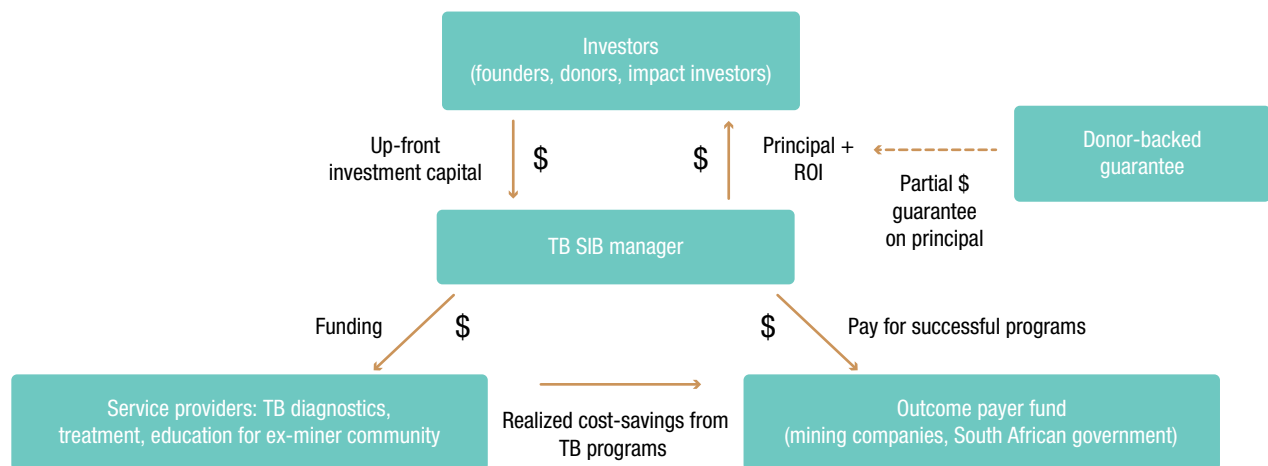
Investors
(founders, donors, impact investors)

Up-front investment capital

$

$

Principal + ROI

Donor-backed guarantee

Partial $ guarantee on principal

TB SIB manager

Funding

$

$

Pay for successful programs

Service providers: TB diagnostics, treatment, education for ex-miner community

Realized cost-savings from TB programs

Outcome payer fund
(mining companies, South African government)